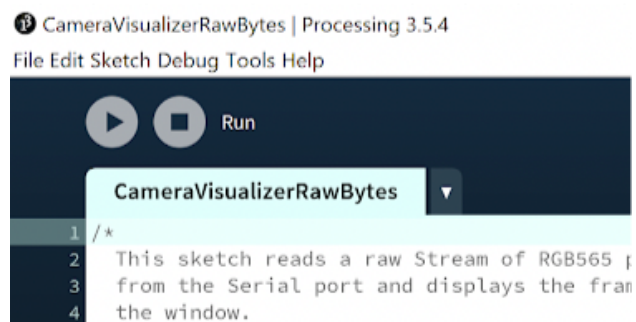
CameraVisualizerRawBytes | Processing 3.5.4
File Edit Sketch Debug Tools Help

Run

CameraVisualizerRawBytes

1 /*
2 This sketch reads a raw Stream of RGB565 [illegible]
3 from the Serial port and displays the fram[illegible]
4 the window.